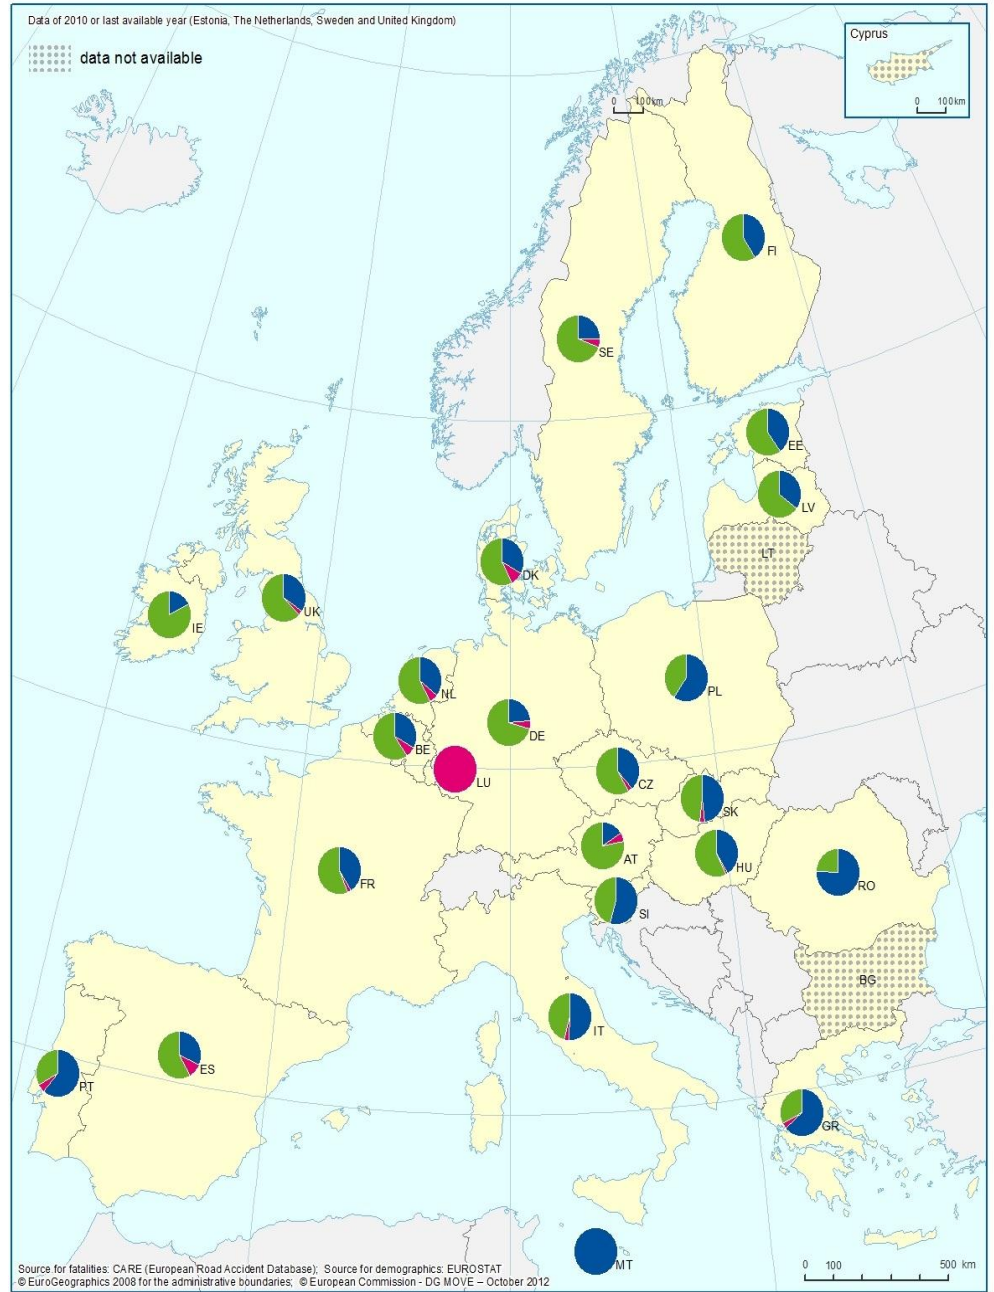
Data of 2010 or last available year (Estonia, The Netherlands, Sweden and United Kingdom)

data not available

Cyprus

0 100 km

0 100 km

FI

SE

EE

LV

LT

DK

IE

UK

PL

NL

DE

BE

LU

CZ

SK

AT

HU

RO

FR

SI

BG

IT

ES

PT

GR

MT

Source for fatalities: CARE (European Road Accident Database); Source for demographics: EUROSTAT
© EuroGeographics 2008 for the administrative boundaries; © European Commission - DG MOVE – October 2012

0 100 500 km